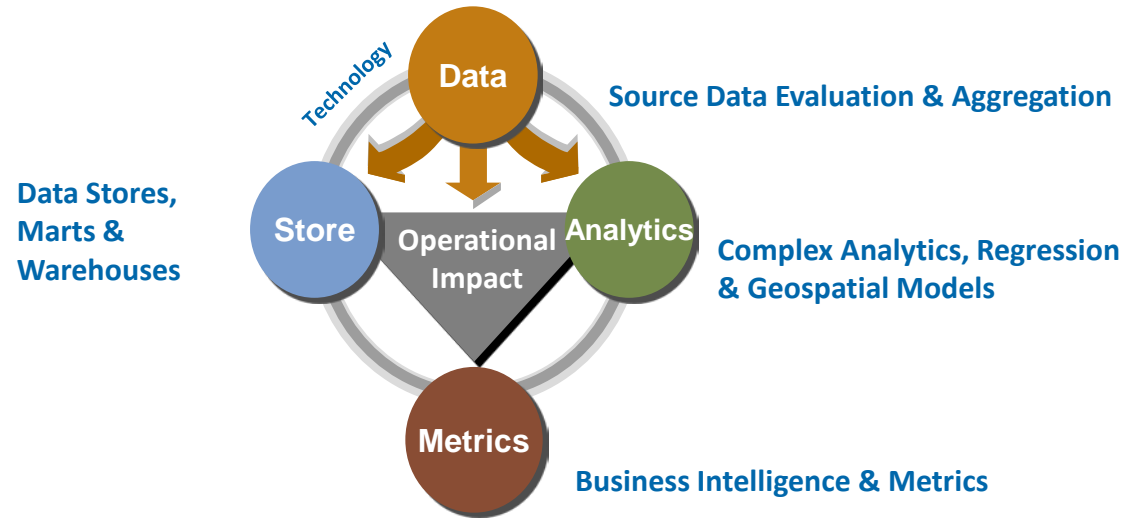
Technology

Data

Source Data Evaluation & Aggregation

Data Stores, Marts & Warehouses

Store

Operational Impact

Analytics

Complex Analytics, Regression & Geospatial Models

Metrics

Business Intelligence & Metrics